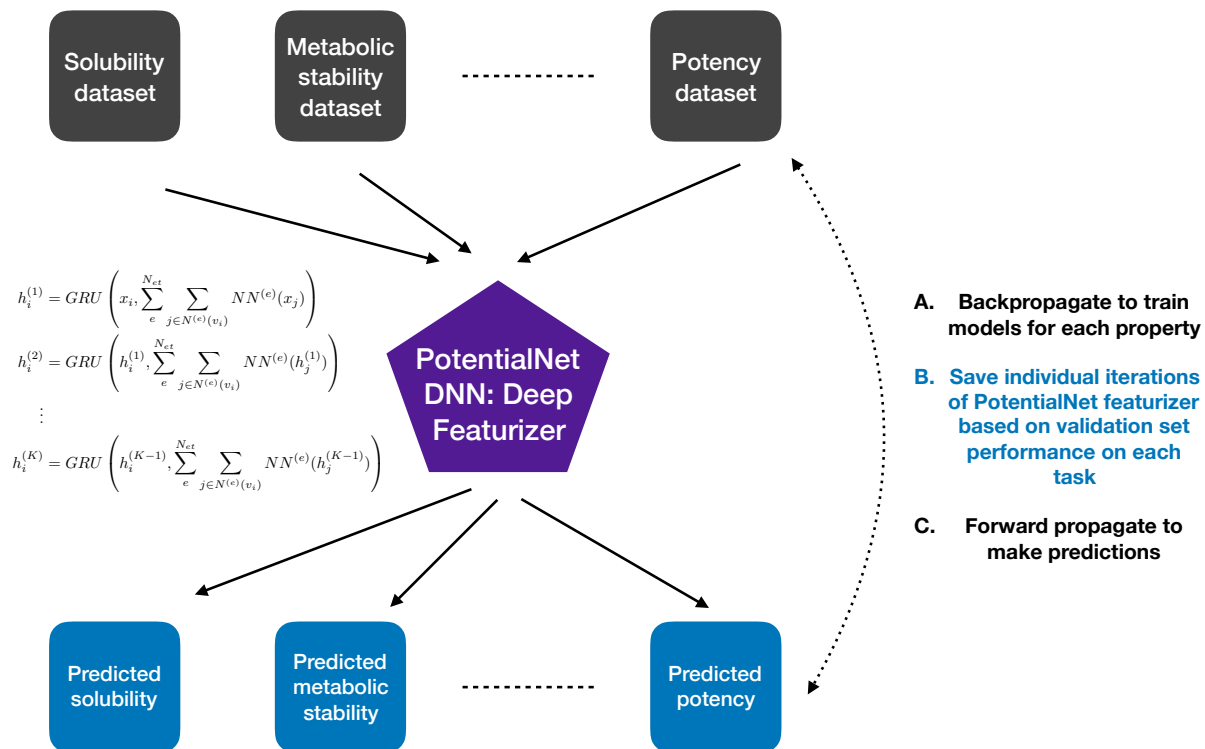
Solubility dataset

Metabolic stability dataset

Potency dataset

$h_i^{(1)} = GRU\left(x_i, \sum_{e}^{N_{et}} \sum_{j \in N^{(e)}(v_i)} NN^{(e)}(x_j)\right)$

$h_i^{(2)} = GRU\left(h_i^{(1)}, \sum_{e}^{N_{et}} \sum_{j \in N^{(e)}(v_i)} NN^{(e)}(h_j^{(1)})\right)$

$\vdots$

$h_i^{(K)} = GRU\left(h_i^{(K-1)}, \sum_{e}^{N_{et}} \sum_{j \in N^{(e)}(v_i)} NN^{(e)}(h_j^{(K-1)})\right)$

PotentialNet DNN: Deep Featurizer

A. Backpropagate to train models for each property

B. Save individual iterations of PotentialNet featurizer based on validation set performance on each task

C. Forward propagate to make predictions

Predicted solubility

Predicted metabolic stability

Predicted potency